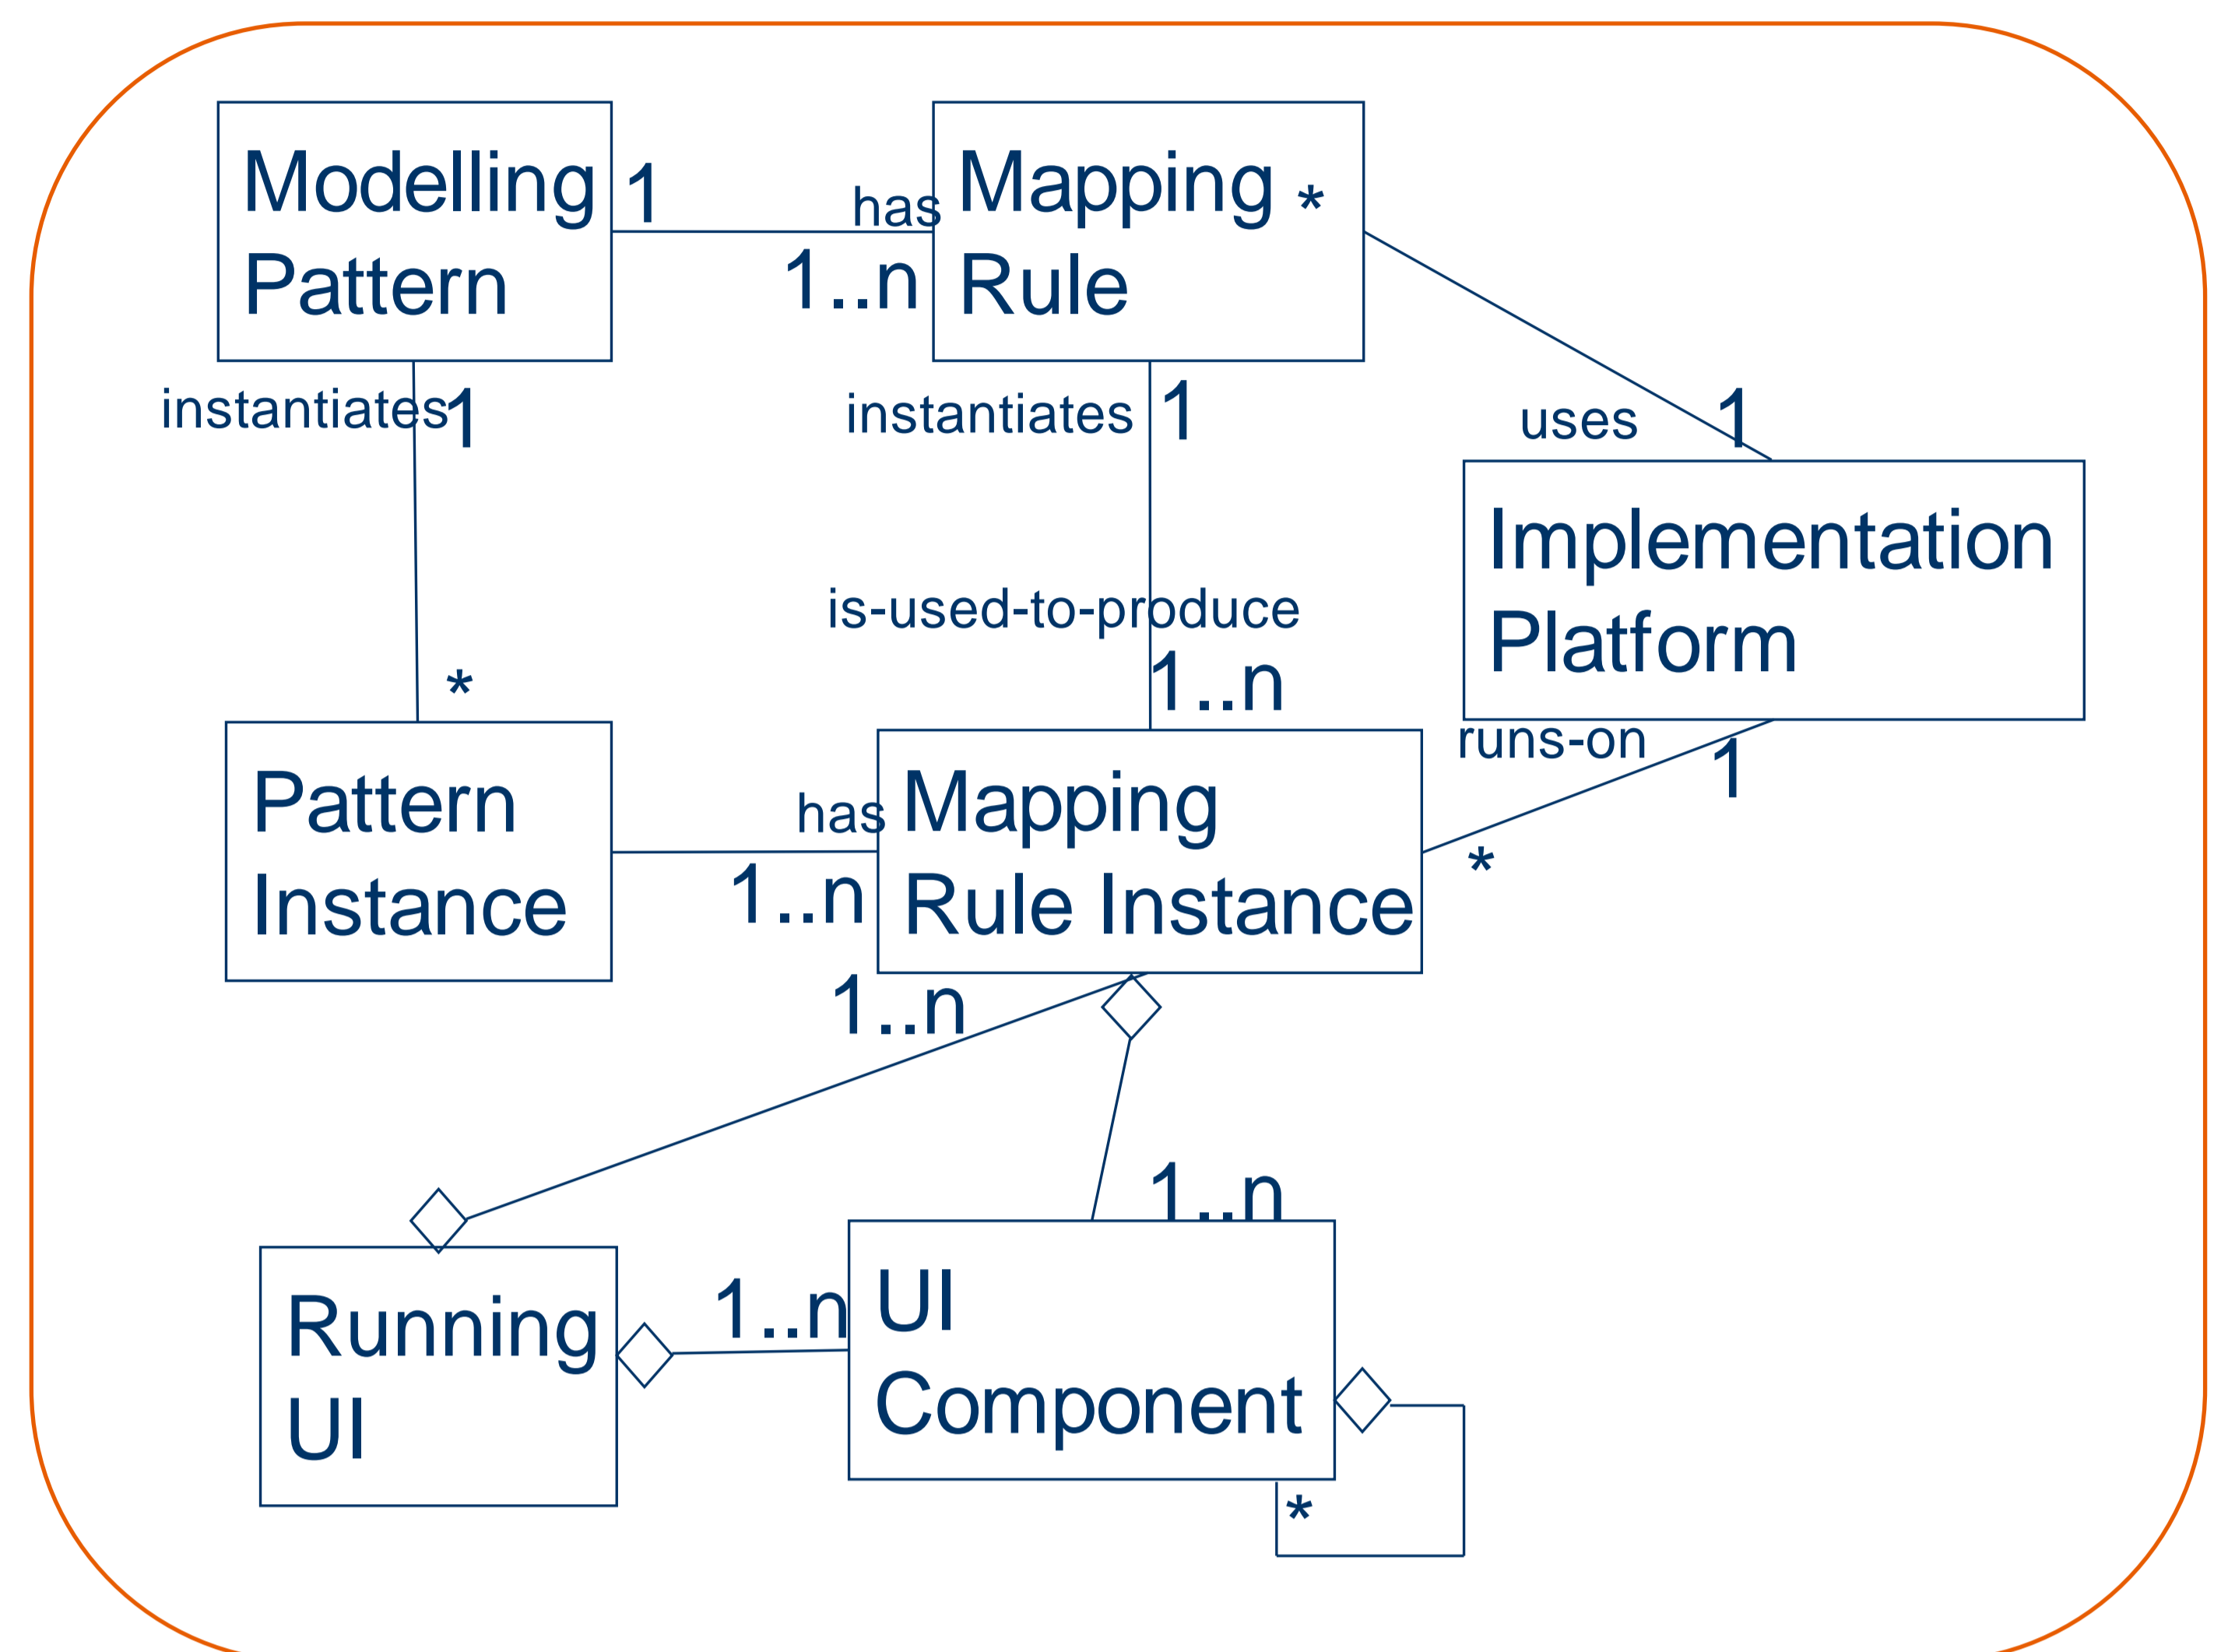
Modelling Pattern

1

has

1..n

Mapping Rule

*

instantiates

1

instantiates

1

uses

1

Implementation Platform

is-used-to-produce

1..n

*

Pattern Instance

has

1..n

Mapping Rule Instance

runs-on

1

*

1..n

1..n

Running UI

1..n

UI Component

*